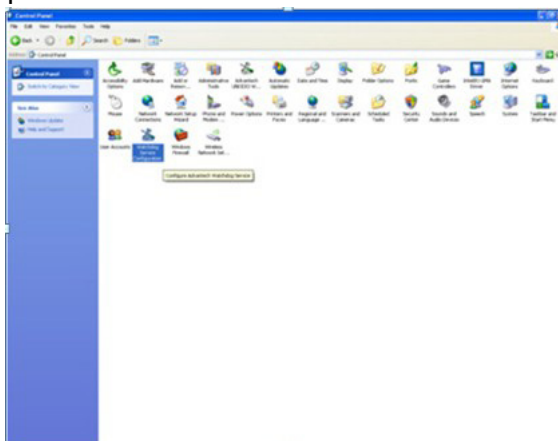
Control Panel

File Edit View Favorites Tools Help

Back Search Folders

Address Control Panel

Control Panel

Switch to Category View

See Also

Windows Update

Help and Support

Accessibility Options

Add Hardware

Add or Remov...

Administrative Tools

Advantech UNO2000 W...

Automatic Updates

Date and Time

Display

Folder Options

Fonts

Game Controllers

Intel(R) GMA Driver

Internet Options

Keyboard

Mouse

Network Connections

Network Setup Wizard

Phone and Modem ...

Power Options

Printers and Faxes

Regional and Language ...

Scanners and Cameras

Scheduled Tasks

Security Center

Sounds and Audio Devices

Speech

System

Taskbar and Start Menu

User Accounts

Watchdog Service Configuration

Windows Firewall

Wireless Network Set...

Configure advantech Watchdog Service